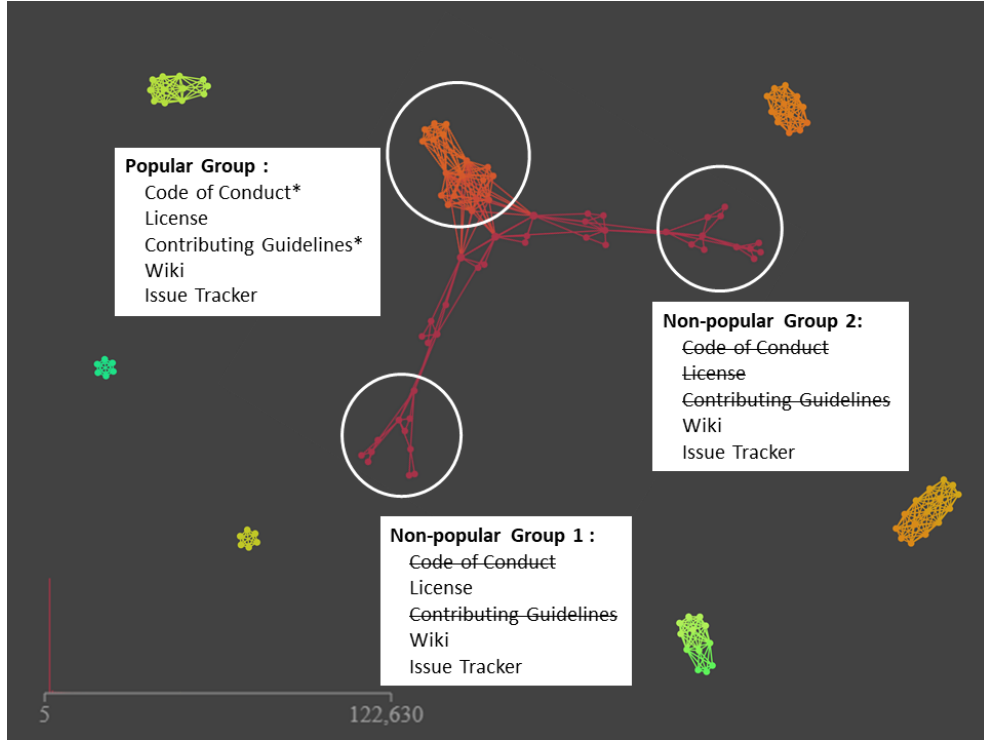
**Popular Group :**
Code of Conduct*
License
Contributing Guidelines*
Wiki
Issue Tracker

**Non-popular Group 2:**
~~Code of Conduct~~
~~License~~
~~Contributing Guidelines~~
Wiki
Issue Tracker

**Non-popular Group 1 :**
~~Code of Conduct~~
License
~~Contributing Guidelines~~
Wiki
Issue Tracker

5
122,630